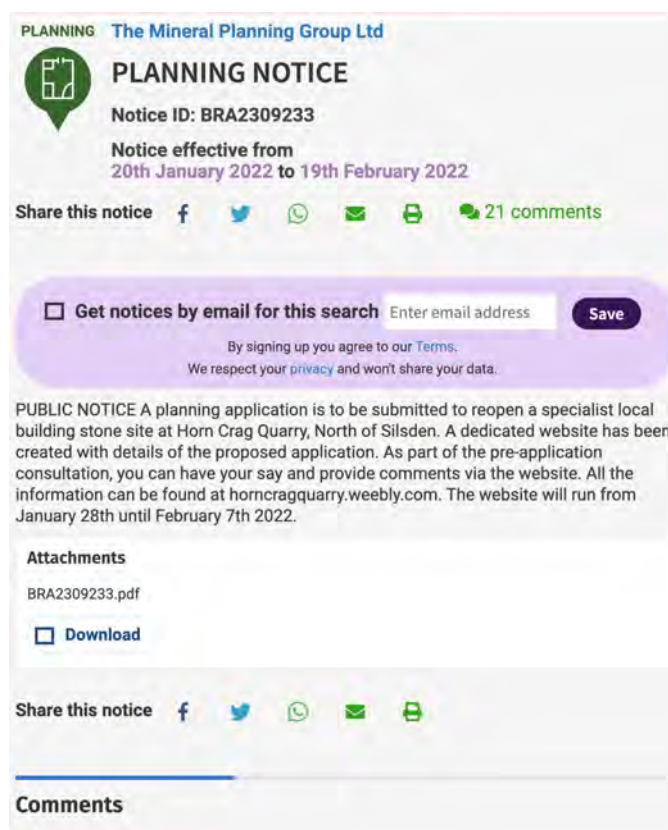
PLANNING The Mineral Planning Group Ltd

PLANNING NOTICE

Notice ID: BRA2309233

Notice effective from
20th January 2022 to 19th February 2022

Share this notice

21 comments

Get notices by email for this search Enter email address Save

By signing up you agree to our Terms.
We respect your privacy and won't share your data.

PUBLIC NOTICE A planning application is to be submitted to reopen a specialist local building stone site at Horn Crag Quarry, North of Silsden. A dedicated website has been created with details of the proposed application. As part of the pre-application consultation, you can have your say and provide comments via the website. All the information can be found at horncragquarry.weebly.com. The website will run from January 28th until February 7th 2022.

Attachments

BRA2309233.pdf

Download

Share this notice

Comments